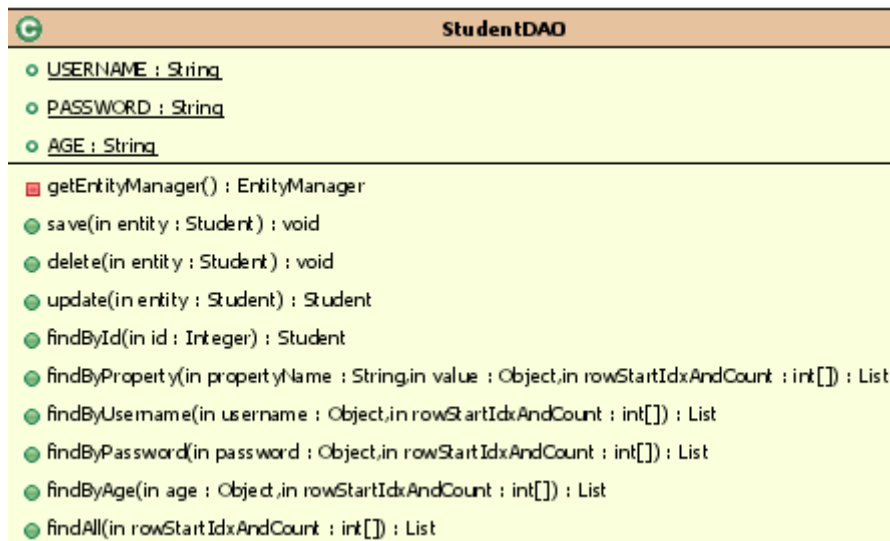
StudentDAO

USERNAME : String
PASSWORD : String
AGE : String

getEntityManager() : EntityManager
save(in entity : Student) : void
delete(in entity : Student) : void
update(in entity : Student) : Student
findById(in id : Integer) : Student
findByProperty(in propertyName : String,in value : Object,in rowStartIdxAndCount : int[]) : List
findByUsername(in username : Object,in rowStartIdxAndCount : int[]) : List
findByPassword(in password : Object,in rowStartIdxAndCount : int[]) : List
findByAge(in age : Object,in rowStartIdxAndCount : int[]) : List
findAll(in rowStartIdxAndCount : int[]) : List